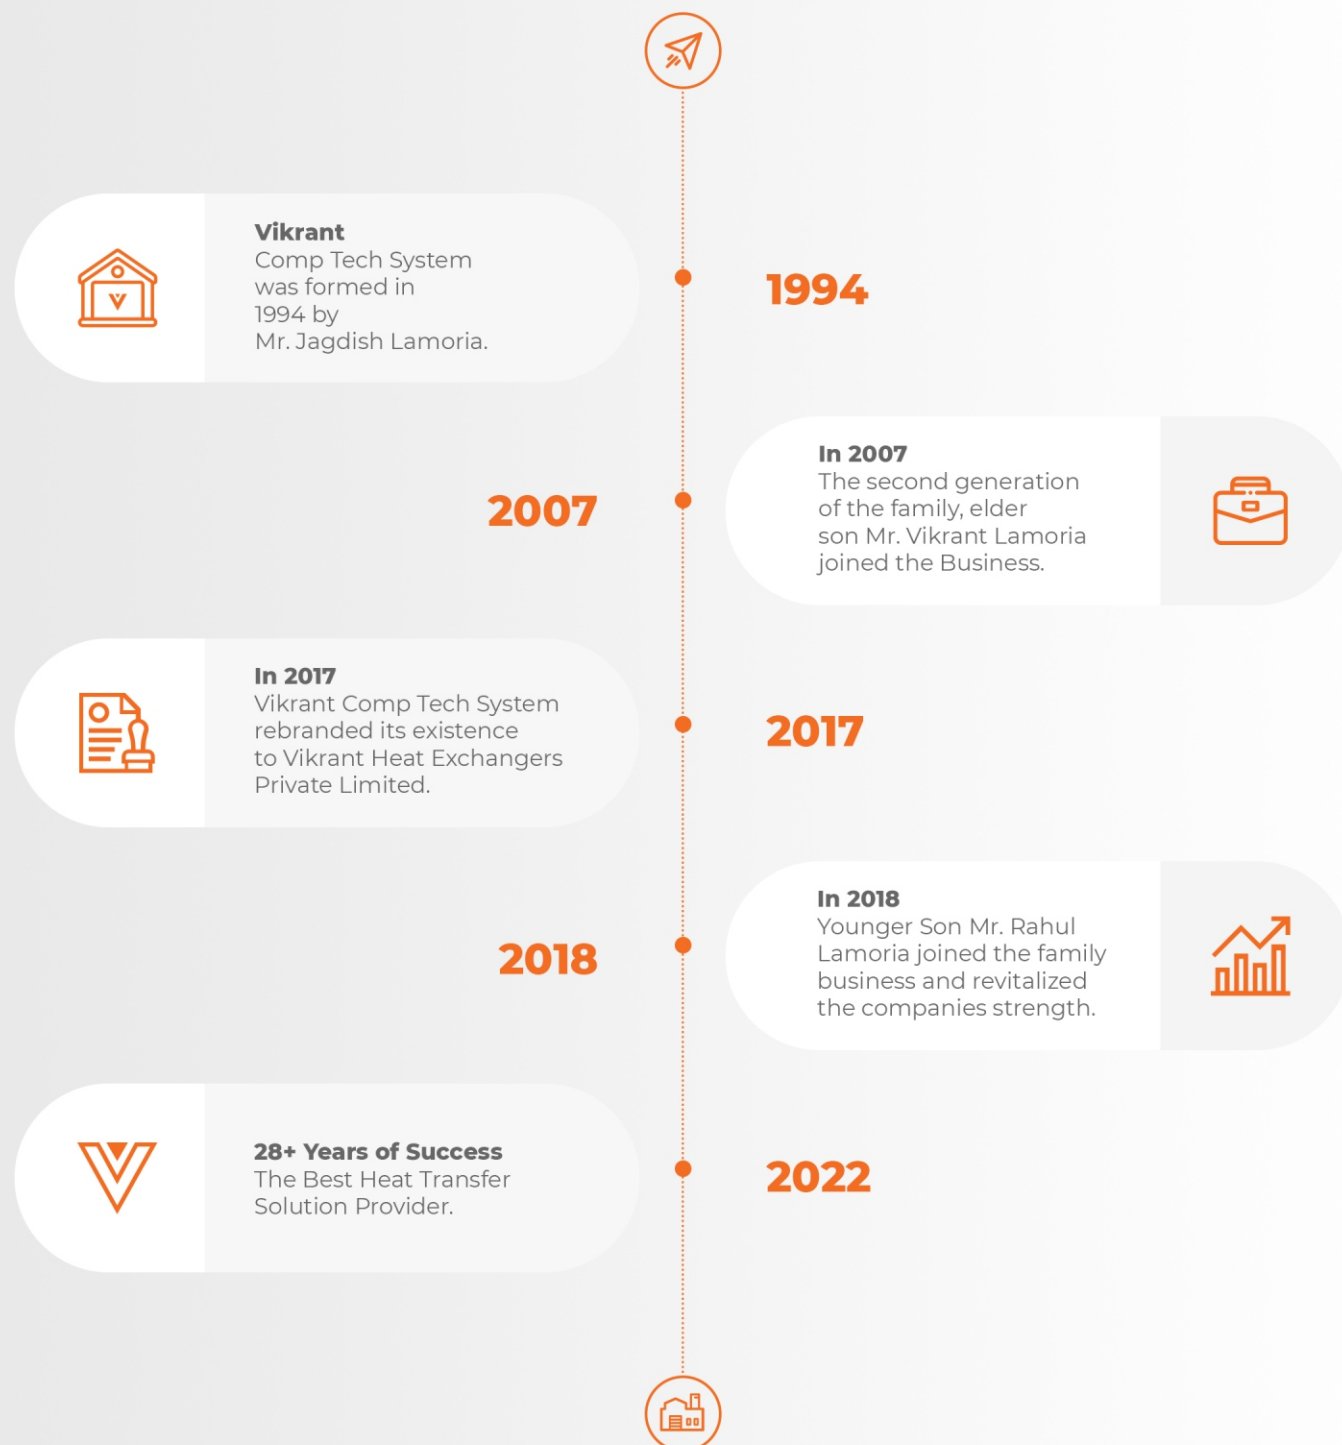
Vikrant
Comp Tech System was formed in 1994 by Mr. Jagdish Lamoria.

1994

In 2007
The second generation of the family, elder son Mr. Vikrant Lamoria joined the Business.

2007

In 2017
Vikrant Comp Tech System rebranded its existence to Vikrant Heat Exchangers Private Limited.

2017

In 2018
Younger Son Mr. Rahul Lamoria joined the family business and revitalized the companies strength.

2018

28+ Years of Success
The Best Heat Transfer Solution Provider.

2022